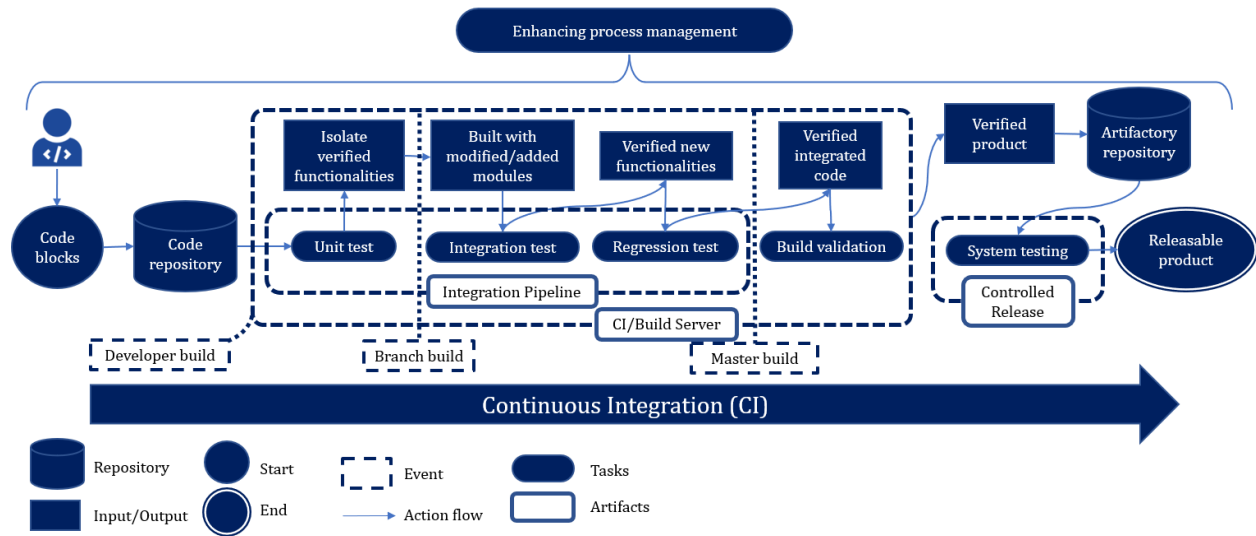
Enhancing process management

Code blocks

Code repository

Isolate verified functionalities

Unit test

Built with modified/added modules

Integration test

Verified new functionalities

Regression test

Integration Pipeline

Verified integrated code

Build validation

CI/Build Server

Verified product

Artifactory repository

System testing

Controlled Release

Releasable product

Developer build

Branch build

Master build

Continuous Integration (CI)

Repository

Input/Output

Start

End

Event

Action flow

Tasks

Artifacts